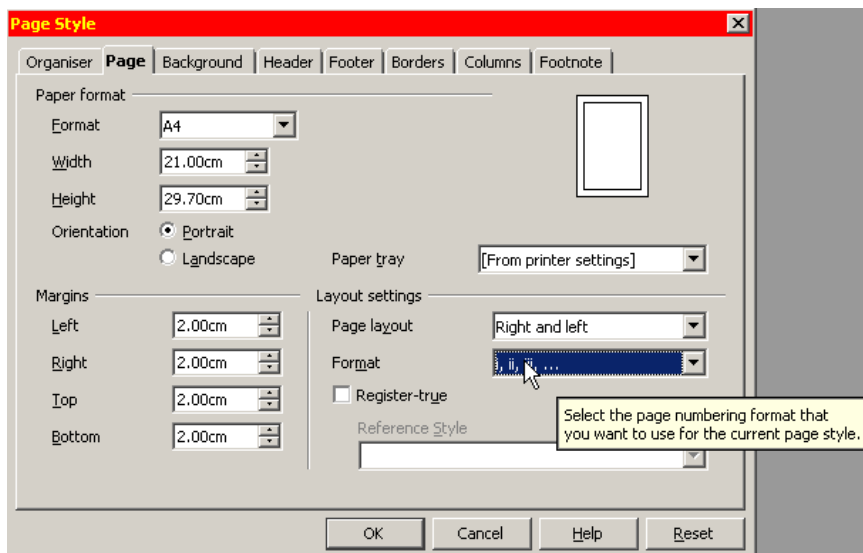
Page Style

Organiser | Page | Background | Header | Footer | Borders | Columns | Footnote

Paper format

Format A4

Width 21.00cm

Height 29.70cm

Orientation Portrait

Landscape

Paper tray [From printer settings]

Margins

Left 2.00cm

Right 2.00cm

Top 2.00cm

Bottom 2.00cm

Layout settings

Page layout Right and left

Format i, ii, iii, ...

Register-true

Reference Style

Select the page numbering format that you want to use for the current page style.

OK | Cancel | Help | Reset